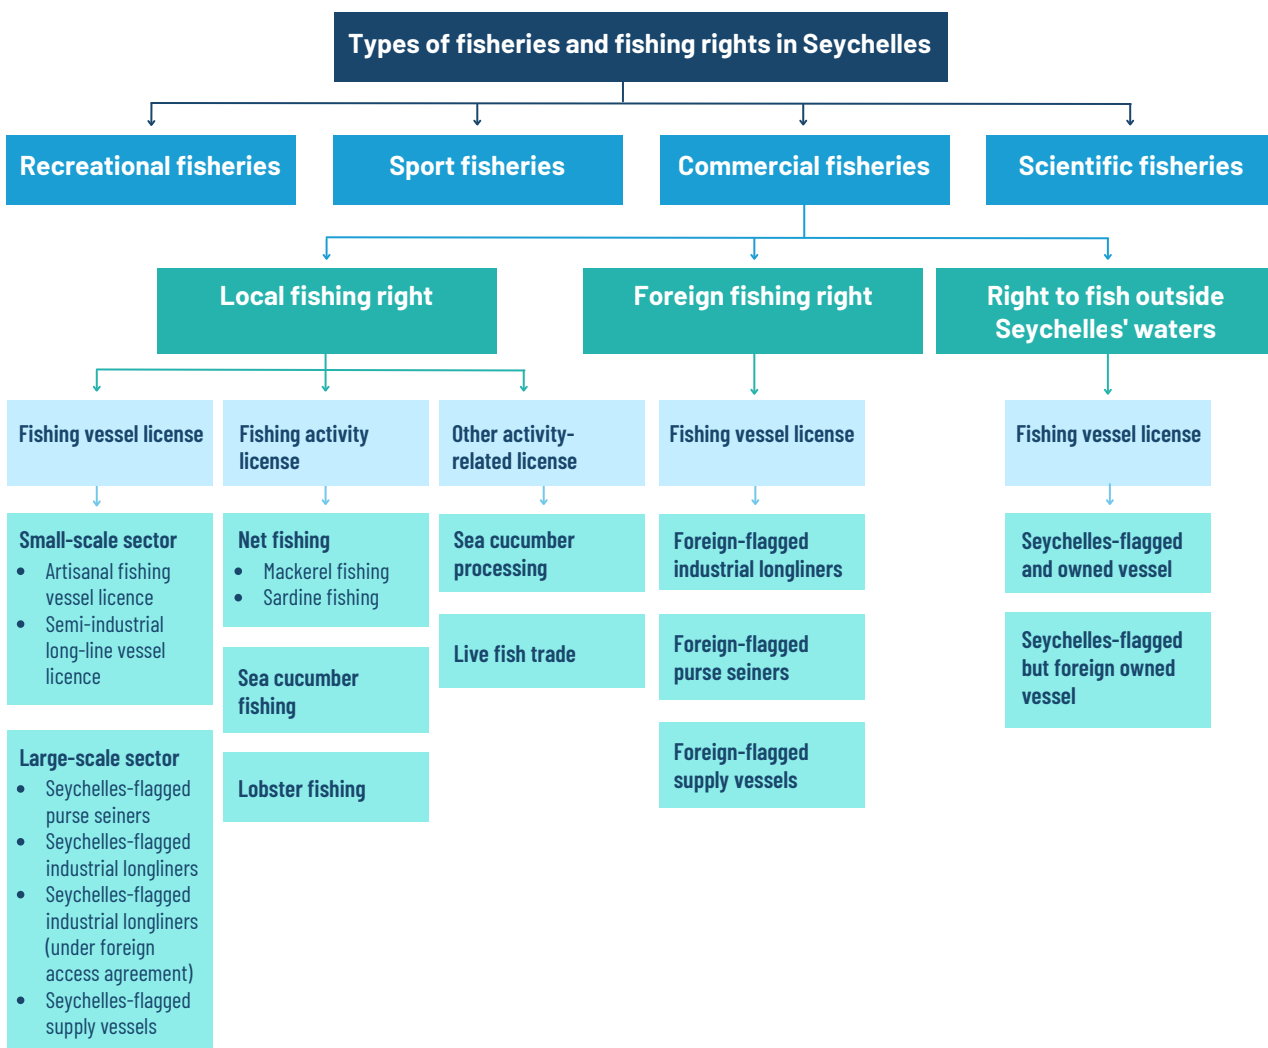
Types of fisheries and fishing rights in Seychelles

Recreational fisheries

Sport fisheries

Commercial fisheries

Scientific fisheries

Local fishing right

Foreign fishing right

Right to fish outside Seychelles' waters

Fishing vessel license

Small-scale sector
- Artisanal fishing vessel licence
- Semi-industrial long-line vessel licence

Large-scale sector
- Seychelles-flagged purse seiners
- Seychelles-flagged industrial longliners
- Seychelles-flagged industrial longliners (under foreign access agreement)
- Seychelles-flagged supply vessels

Fishing activity license

Net fishing
- Mackerel fishing
- Sardine fishing

Sea cucumber fishing

Lobster fishing

Other activity-related license

Sea cucumber processing

Live fish trade

Fishing vessel license

Foreign-flagged industrial longliners

Foreign-flagged purse seiners

Foreign-flagged supply vessels

Fishing vessel license

Seychelles-flagged and owned vessel

Seychelles-flagged but foreign owned vessel